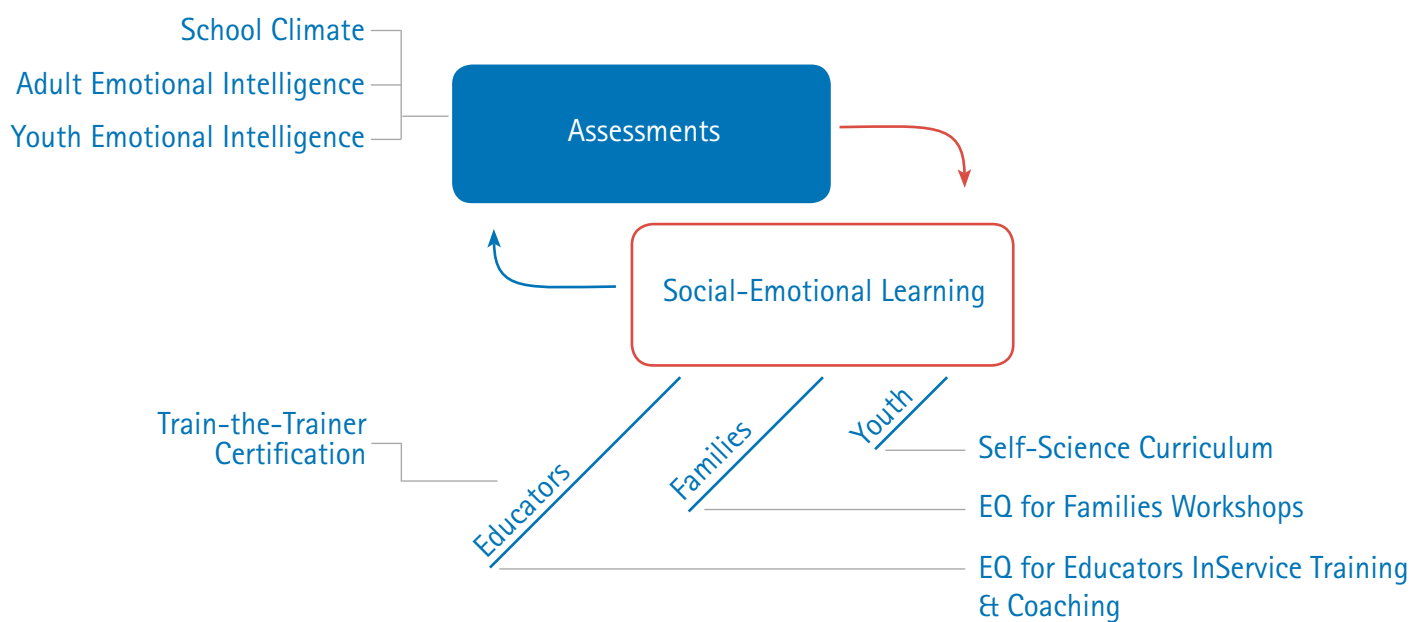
School Climate
Adult Emotional Intelligence
Youth Emotional Intelligence

Assessments

Social-Emotional Learning

Train-the-Trainer Certification

Educators

Families

Youth

Self-Science Curriculum

EQ for Families Workshops

EQ for Educators InService Training & Coaching